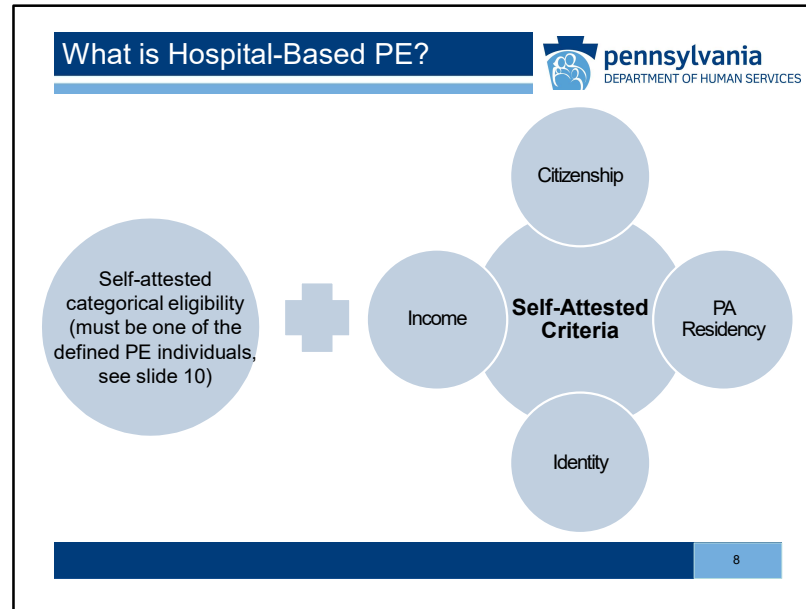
What is Hospital-Based PE?

pennsylvania
DEPARTMENT OF HUMAN SERVICES

Self-attested categorical eligibility (must be one of the defined PE individuals, see slide 10)

Citizenship

Income

Self-Attested Criteria

PA Residency

Identity

8